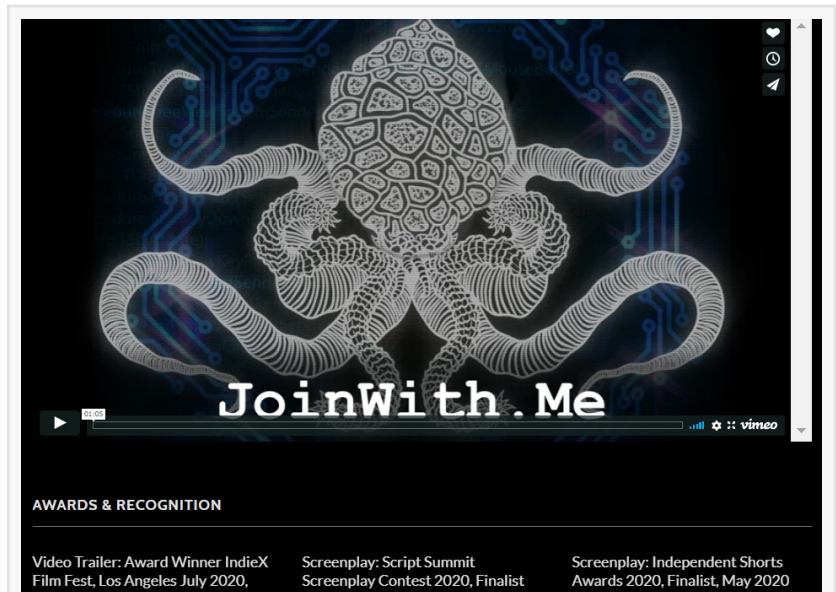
JoinWith.Me

01:05

vimeo

AWARDS & RECOGNITION

Video Trailer: Award Winner IndieX Film Fest, Los Angeles July 2020,

Screenplay: Script Summit Screenplay Contest 2020, Finalist

Screenplay: Independent Shorts Awards 2020, Finalist, May 2020